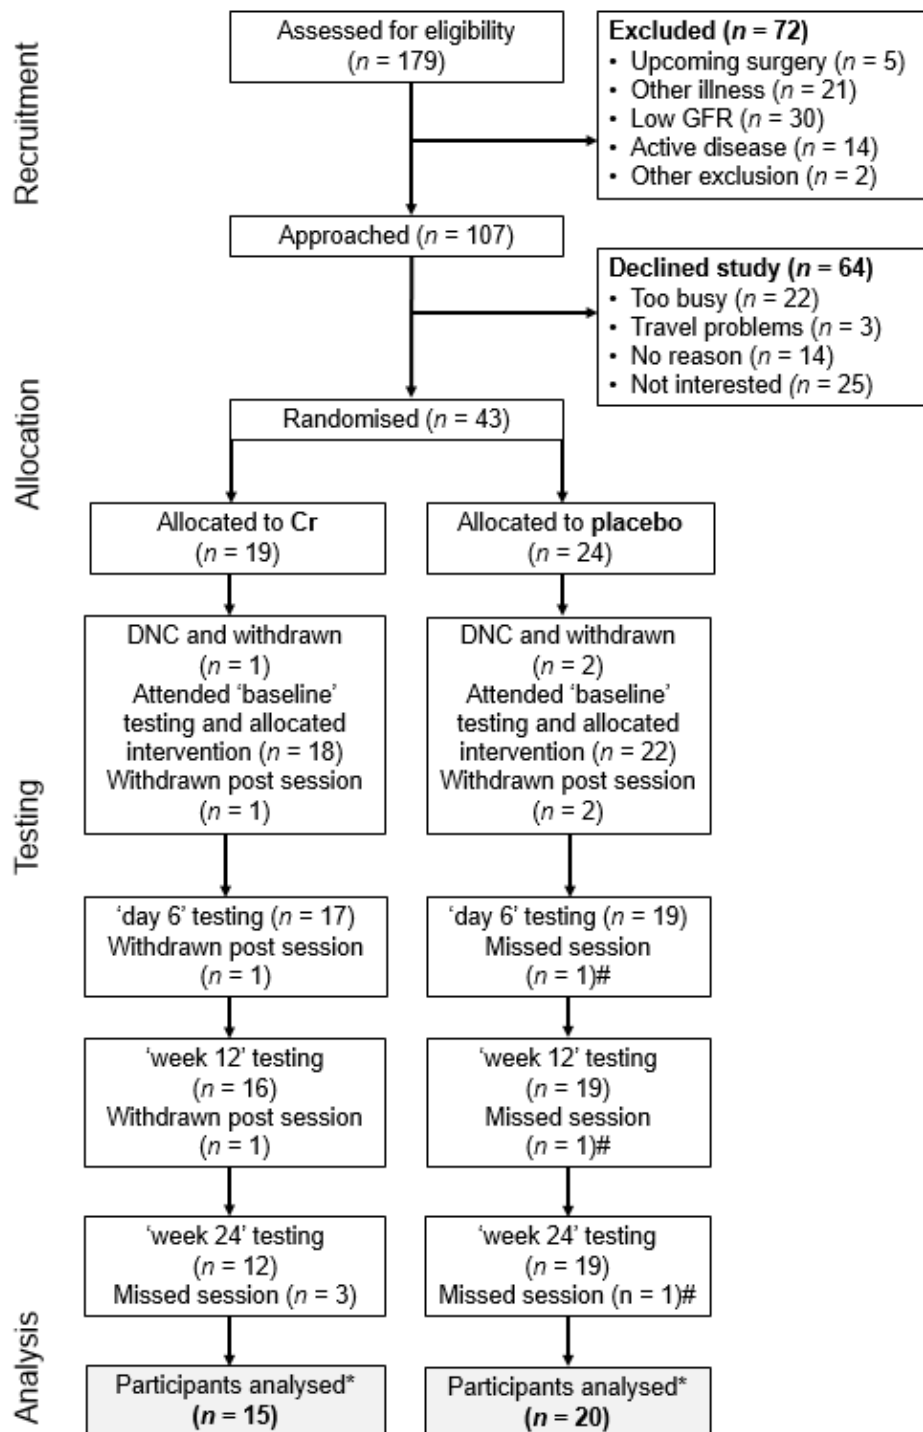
Recruitment

Assessed for eligibility ($n$ = 179)

**Excluded ($n$ = 72)**
• Upcoming surgery ($n$ = 5)
• Other illness ($n$ = 21)
• Low GFR ($n$ = 30)
• Active disease ($n$ = 14)
• Other exclusion ($n$ = 2)

Approached ($n$ = 107)

**Declined study ($n$ = 64)**
• Too busy ($n$ = 22)
• Travel problems ($n$ = 3)
• No reason ($n$ = 14)
• Not interested ($n$ = 25)

Allocation

Randomised ($n$ = 43)

Allocated to **Cr** ($n$ = 19)

Allocated to **placebo** ($n$ = 24)

Testing

DNC and withdrawn ($n$ = 1) Attended 'baseline' testing and allocated intervention ($n$ = 18) Withdrawn post session ($n$ = 1)

DNC and withdrawn ($n$ = 2) Attended 'baseline' testing and allocated intervention ($n$ = 22) Withdrawn post session ($n$ = 2)

'day 6' testing ($n$ = 17) Withdrawn post session ($n$ = 1)

'day 6' testing ($n$ = 19) Missed session ($n$ = 1)#

'week 12' testing ($n$ = 16) Withdrawn post session ($n$ = 1)

'week 12' testing ($n$ = 19) Missed session ($n$ = 1)#

'week 24' testing ($n$ = 12) Missed session ($n$ = 3)

'week 24' testing ($n$ = 19) Missed session (n = 1)#

Analysis

Participants analysed* **($n$ = 15)**

Participants analysed* **($n$ = 20)**